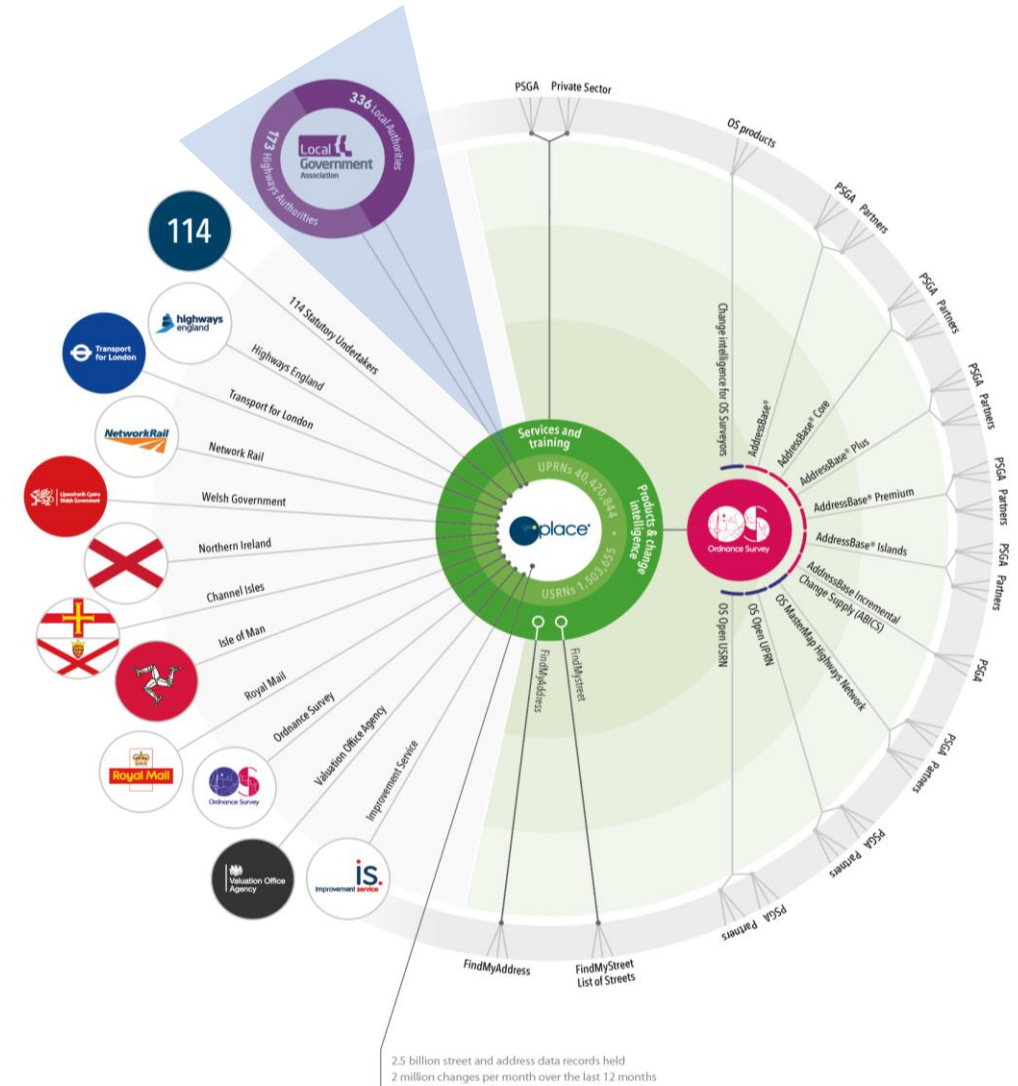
336 Local Authorities
173 Highways Authorities
Local Government Association

PSGA
Private Sector
OS products
PSGA
Partners
PSGA
Partners
PSGA
Partners
PSGA
Partners
PSGA
Partners
PSGA
PSGA
Partners
PSGA
Partners
PSGA
Partners

114
highways england
Transport for London
NetworkRail
Llywodraeth Cymru Welsh Government
Royal Mail
Ordnance Survey
Valuation Office Agency
is. Improvement service

114 Statutory Undertakers
Highways England
Transport for London
Network Rail
Welsh Government
Northern Ireland
Channel Isles
Isle of Man
Royal Mail
Ordnance Survey
Valuation Office Agency
Improvement Service

Services and training
Products & change intelligence
UPRNs 40,420,844
USRNs 1,503,655
geoplace

Change intelligence for OS Surveyors
AddressBase®
AddressBase® Core
AddressBase® Plus
AddressBase® Premium
AddressBase® Islands
AddressBase Incremental Change Supply (ABICS)
OS MasterMap Highways Network
OS Open UPRN
OS Open USRN
Ordnance Survey

FindMyAddress
FindMyStreet
FindMyAddress
FindMyStreet List of Streets

2.5 billion street and address data records held
2 million changes per month over the last 12 months